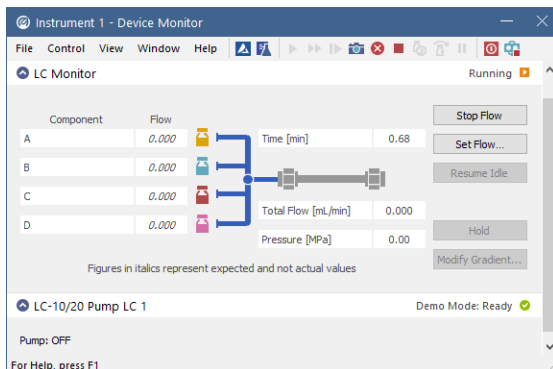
Instrument 1 - Device Monitor

File Control View Window Help

LC Monitor

Running

| Component | Flow |
|---|---|
| A | 0.000 |
| B | 0.000 |
| C | 0.000 |
| D | 0.000 |

Time [min] 0.68

Total Flow [mL/min] 0.000

Pressure [MPa] 0.00

Stop Flow

Set Flow...

Resume Idle

Hold

Modify Gradient...

Figures in italics represent expected and not actual values

LC-10/20 Pump LC 1

Demo Mode: Ready

Pump: OFF

For Help, press F1